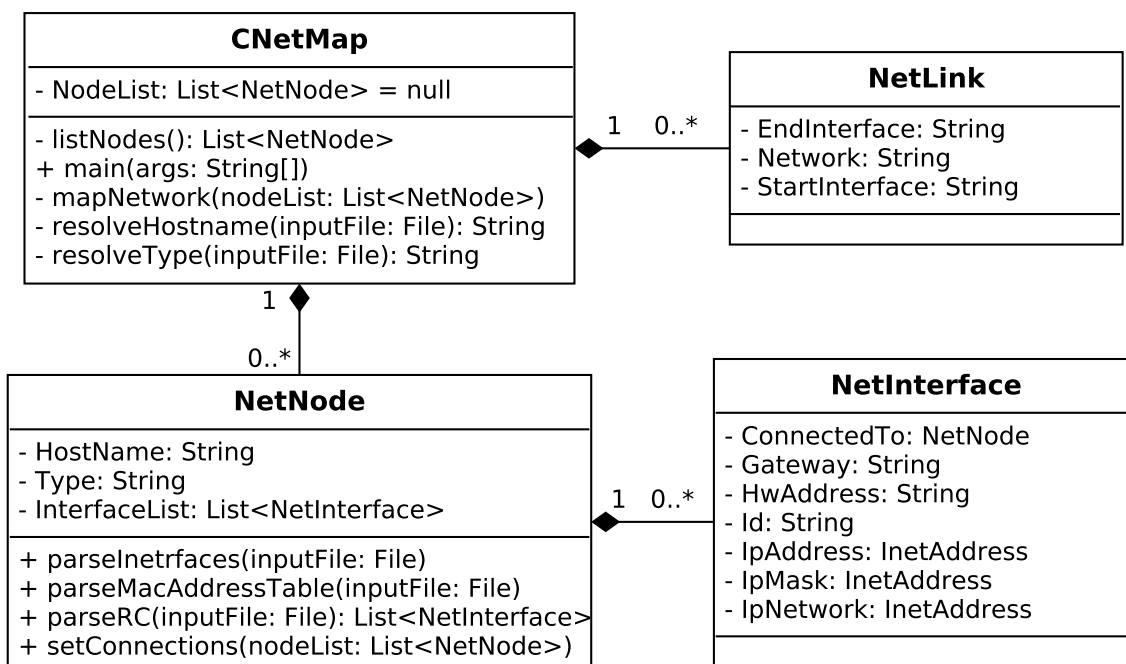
CNetMap

- NodeList: List<NetNode> = null

- listNodes(): List<NetNode>
+ main(args: String[])
- mapNetwork(nodeList: List<NetNode>)
- resolveHostname(inputFile: File): String
- resolveType(inputFile: File): String

1 0..*

NetLink

- EndInterface: String
- Network: String
- StartInterface: String

1

0..*

NetNode

- HostName: String
- Type: String
- InterfaceList: List<NetInterface>

+ parseInetrfaces(inputFile: File)
+ parseMacAddressTable(inputFile: File)
+ parseRC(inputFile: File): List<NetInterface>
+ setConnections(nodeList: List<NetNode>)

1 0..*

NetInterface

- ConnectedTo: NetNode
- Gateway: String
- HwAddress: String
- Id: String
- IpAddress: InetAddress
- IpMask: InetAddress
- IpNetwork: InetAddress